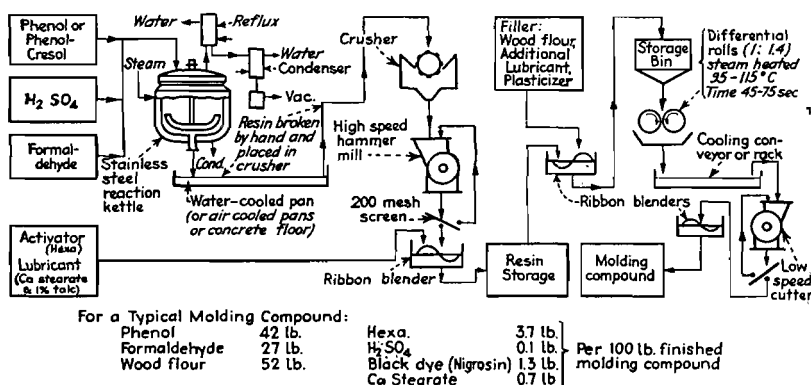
Phenol or Phenol-Cresol

Water
Reflux
Water
Condenser
Vac.

Steam

$H_2 SO_4$

Formaldehyde

Stainless steel reaction kettle

Cond.

Resin broken by hand and placed in crusher

Water-cooled pan (or air cooled pans or concrete floor)

Crusher

High speed hammer mill

200 mesh screen

Activator (Hexa)
Lubricant (Ca stearate & 1% talc)

Ribbon blender

Resin Storage

Filler: Wood flour, Additional Lubricant, Plasticizer

Ribbon blenders

Molding compound

Storage Bin

Differential rolls (1: 1.4) steam heated 35 - 115° C Time 45-75 sec

Cooling conveyor or rack

Low speed cutter

For a Typical Molding Compound:

| | | | | |
|---|---|---|---|---|
| Phenol | 42 lb. | Hexa. | 3.7 lb. | Per 100 lb. finished molding compound |
| Formaldehyde | 27 lb. | $H_2SO_4$ | 0.1 lb. | |
| Wood flour | 52 lb. | Black dye (Nigrosin) | 1.3 lb. | |
| | | Ca Stearate | 0.7 lb | |